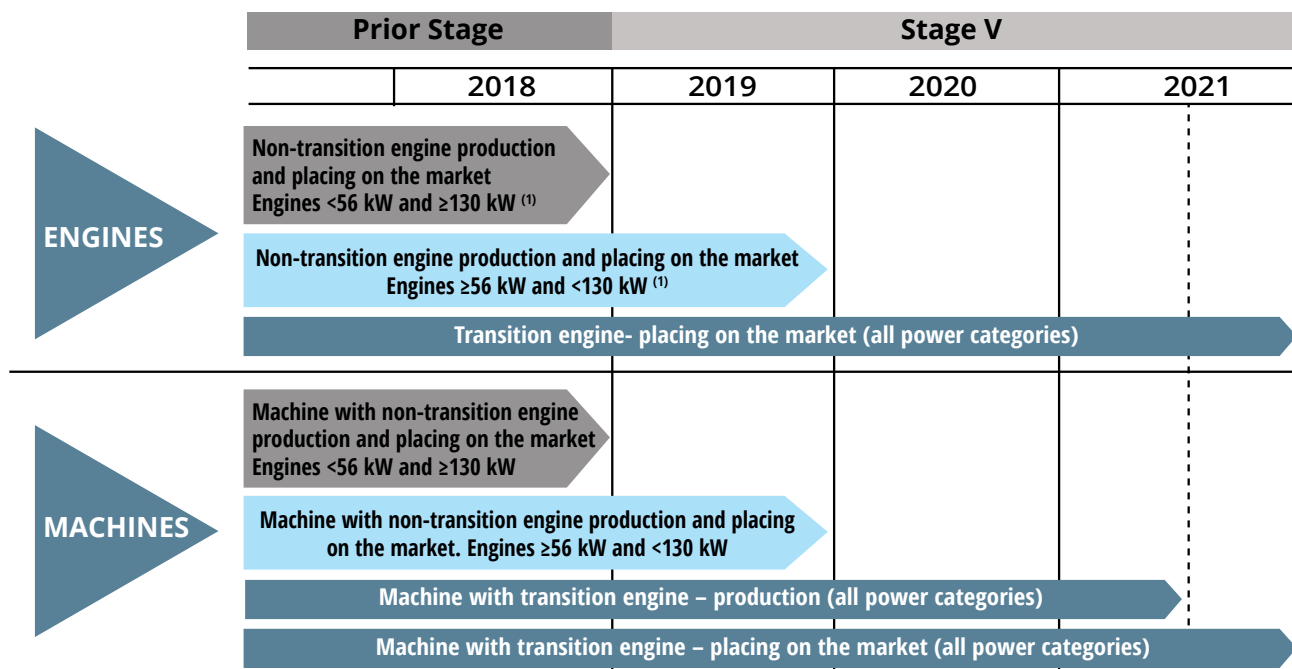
| Prior Stage | Stage V | | |
|---|---|---|---|
| 2018 | 2019 | 2020 | 2021 |

ENGINES

Non-transition engine production and placing on the market Engines <56 kW and ≥130 kW $^{(1)}$

Non-transition engine production and placing on the market Engines ≥56 kW and <130 kW $^{(1)}$

Transition engine- placing on the market (all power categories)

MACHINES

Machine with non-transition engine production and placing on the market Engines <56 kW and ≥130 kW

Machine with non-transition engine production and placing on the market. Engines ≥56 kW and <130 kW

Machine with transition engine – production (all power categories)

Machine with transition engine – placing on the market (all power categories)